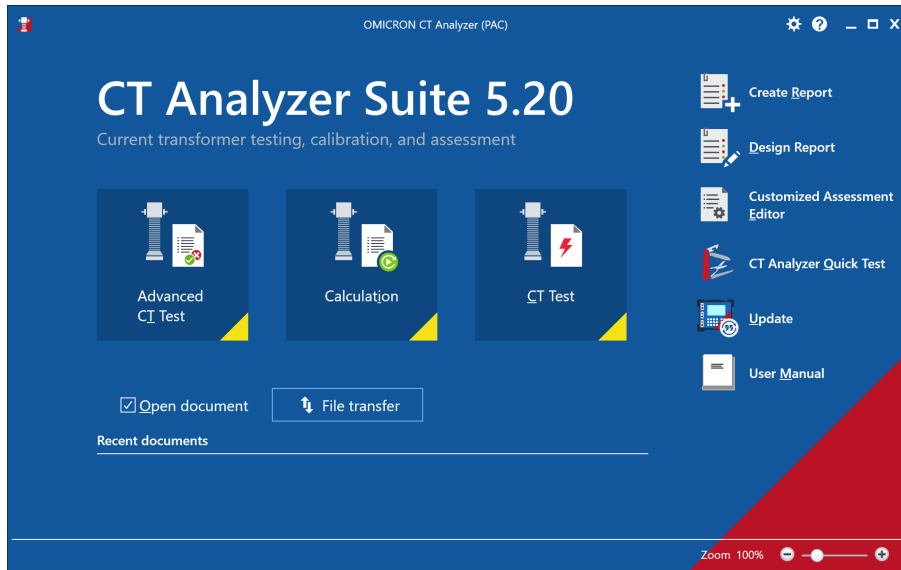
OMICRON CT Analyzer (PAC)

CT Analyzer Suite 5.20

Current transformer testing, calibration, and assessment

Advanced CT Test

Calculation

CT Test

Open document

File transfer

Recent documents

Create Report

Design Report

Customized Assessment Editor

CT Analyzer Quick Test

Update

User Manual

Zoom 100%